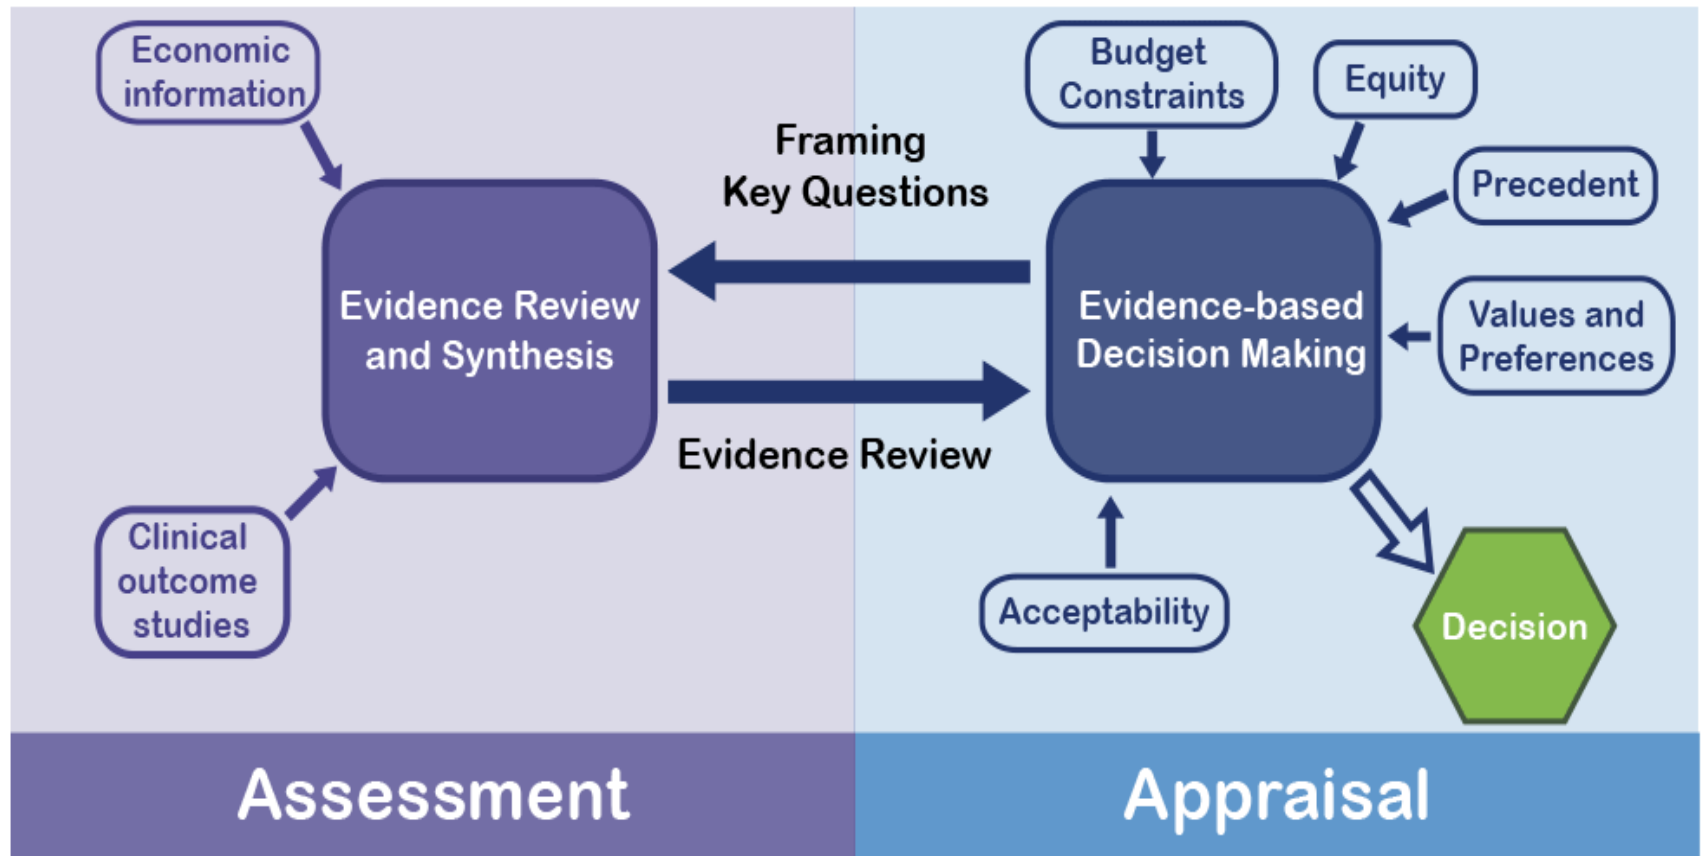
Economic information

Budget Constraints

Equity

Framing Key Questions

Precedent

Evidence Review and Synthesis

Evidence-based Decision Making

Values and Preferences

Evidence Review

Clinical outcome studies

Acceptability

Decision

Assessment

Appraisal